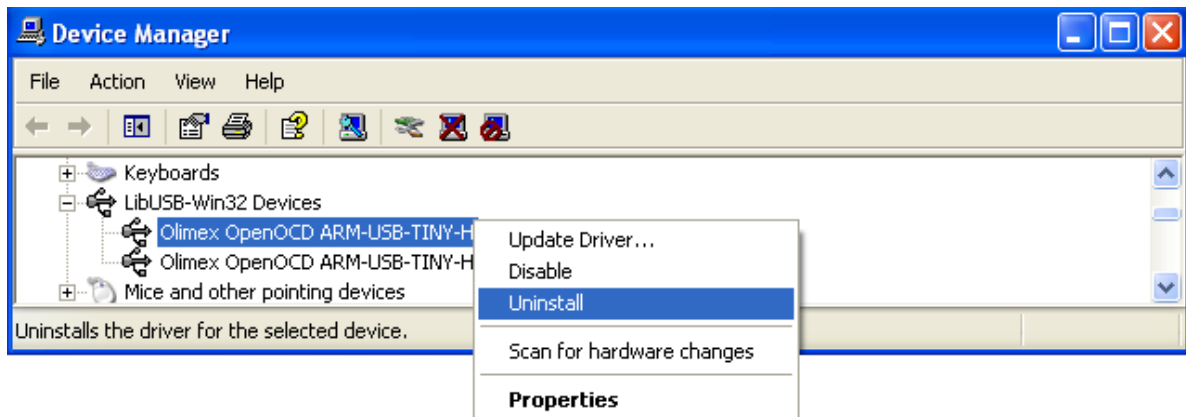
Device Manager

File Action View Help

Keyboards
LibUSB-Win32 Devices
Olimex OpenOCD ARM-USB-TINY-H
Olimex OpenOCD ARM-USB-TINY-H
Mice and other pointing devices

Update Driver...
Disable
Uninstall
Scan for hardware changes
Properties

Uninstalls the driver for the selected device.